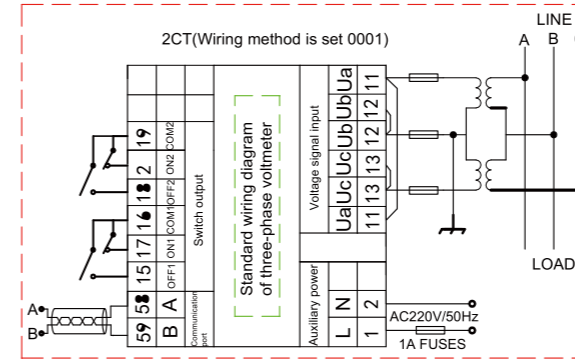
2CT(Wiring method is set 0001)

LINE
A B

Standard wiring diagram of three-phase voltmeter

Voltage signal input
Ua 11
UbUa 12 11
Ub 12
UcUb 13 12
Uc 13
UaUc 11 13

Switch output
19 COM2
2 ON2
18 OFF2
16 COM
17 ON1
15 OFF1

Communication port
58 A
59 B

Auxiliary power
N 2
L 1

AC220V/50Hz
1A FUSES

A
B

LOAD